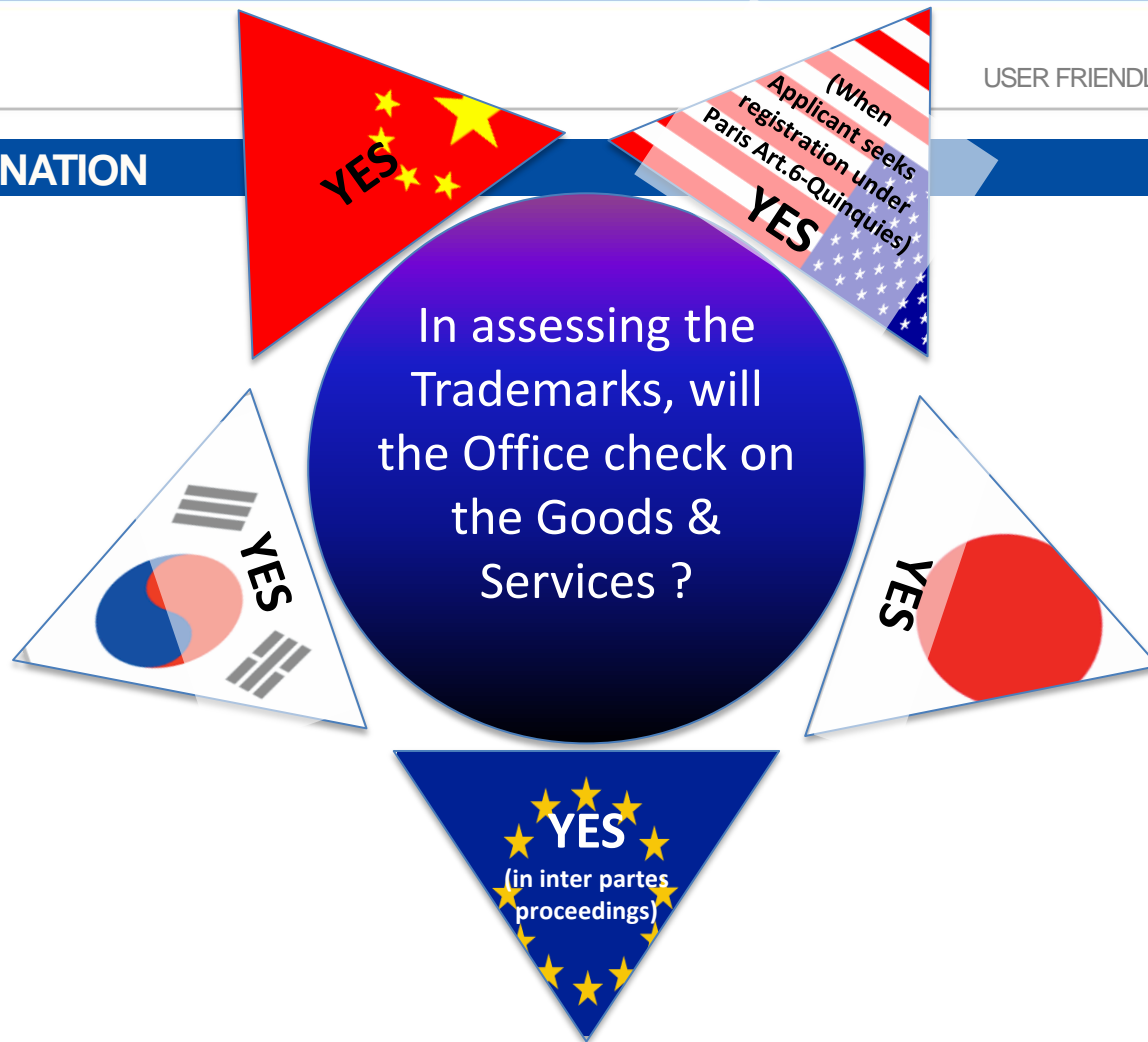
USER FRIENDL

NATION

YES

(When Applicant seeks registration under Paris Art.6-Quinquies)

YES

In assessing the Trademarks, will the Office check on the Goods & Services ?

YES

YES

YES

(in inter partes proceedings)